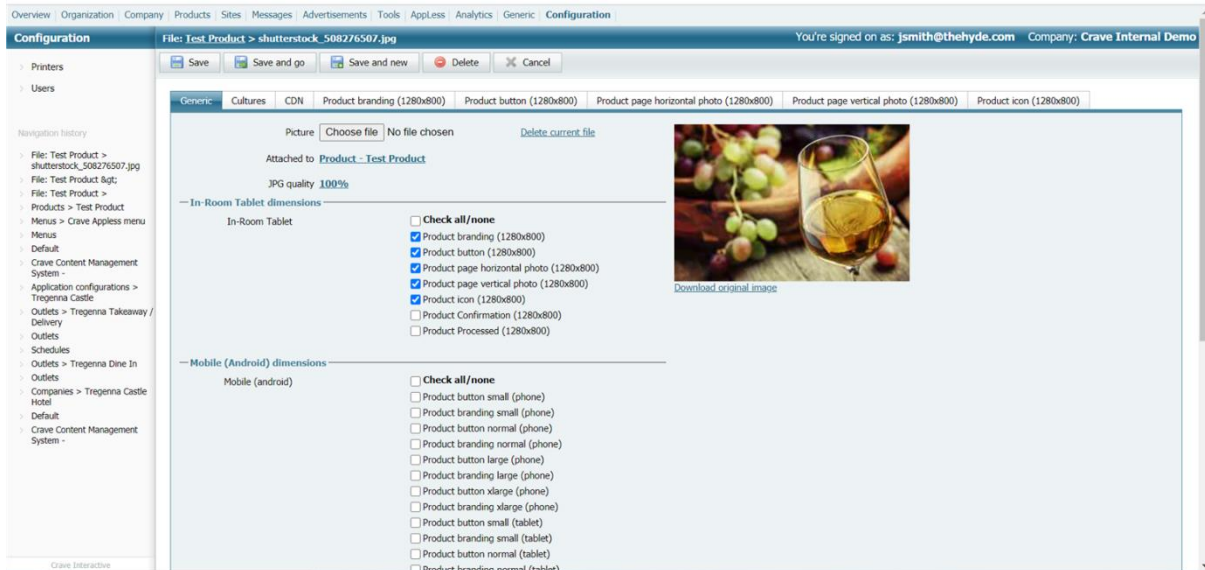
Overview | Organization | Company | Products | Sites | Messages | Advertisements | Tools | AppLess | Analytics | Generic | Configuration

Configuration

File: Test Product > shutterstock_508276507.jpg

You're signed on as: jsmith@thehyde.com Company: Crave Internal Demo

Printers
Users

Save | Save and go | Save and new | Delete | Cancel

Generic | Cultures | CDN | Product branding (1280x800) | Product button (1280x800) | Product page horizontal photo (1280x800) | Product page vertical photo (1280x800) | Product icon (1280x800)

Navigation history

File: Test Product > shutterstock_508276507.jpg
File: Test Product &gt;
File: Test Product >
Products > Test Product
Menus > Crave Appless menu
Menus
Default
Crave Content Management System -
Application configurations > Tregenna Castle
Outlets > Tregenna Takeaway / Delivery
Outlets
Schedules
Outlets > Tregenna Dine In
Outlets
Companies > Tregenna Castle Hotel
Default
Crave Content Management System -

Crave Interactive

Picture Choose file No file chosen Delete current file

Attached to Product - Test Product

JPG quality 100%

In-Room Tablet dimensions

In-Room Tablet

Check all/none
Product branding (1280x800)
Product button (1280x800)
Product page horizontal photo (1280x800)
Product page vertical photo (1280x800)
Product icon (1280x800)
Product Confirmation (1280x800)
Product Processed (1280x800)

Download original image

Mobile (Android) dimensions

Mobile (android)

Check all/none
Product button small (phone)
Product branding small (phone)
Product button normal (phone)
Product branding normal (phone)
Product button large (phone)
Product branding large (phone)
Product button xlarge (phone)
Product branding xlarge (phone)
Product button small (tablet)
Product branding small (tablet)
Product button normal (tablet)
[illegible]